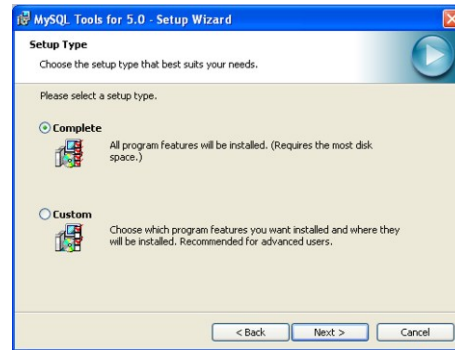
MySQL Tools for 5.0 - Setup Wizard

Setup Type
Choose the setup type that best suits your needs.

Please select a setup type.

Complete
All program features will be installed. (Requires the most disk space.)

Custom
Choose which program features you want installed and where they will be installed. Recommended for advanced users.

< Back Next > Cancel